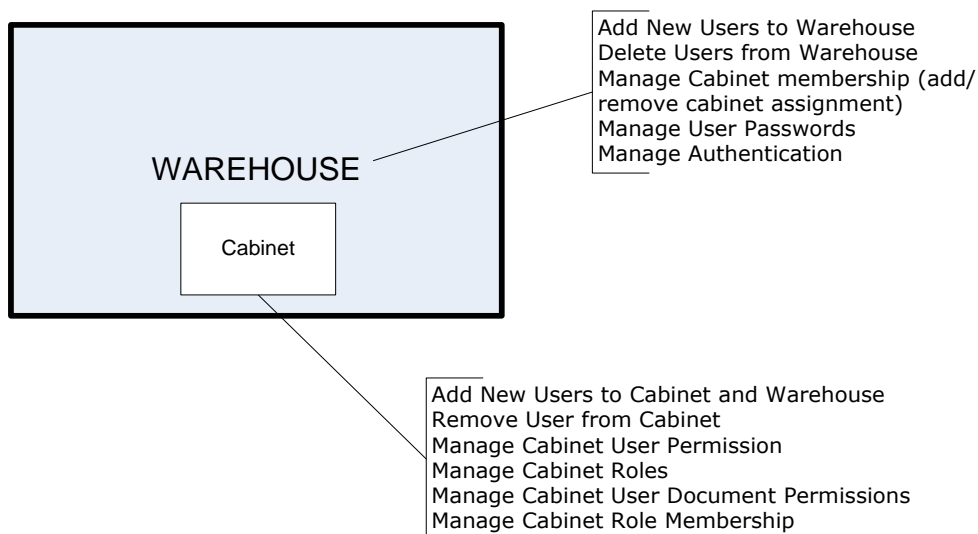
WAREHOUSE

Cabinet

Add New Users to Warehouse
Delete Users from Warehouse
Manage Cabinet membership (add/ remove cabinet assignment)
Manage User Passwords
Manage Authentication

Add New Users to Cabinet and Warehouse
Remove User from Cabinet
Manage Cabinet User Permission
Manage Cabinet Roles
Manage Cabinet User Document Permissions
Manage Cabinet Role Membership